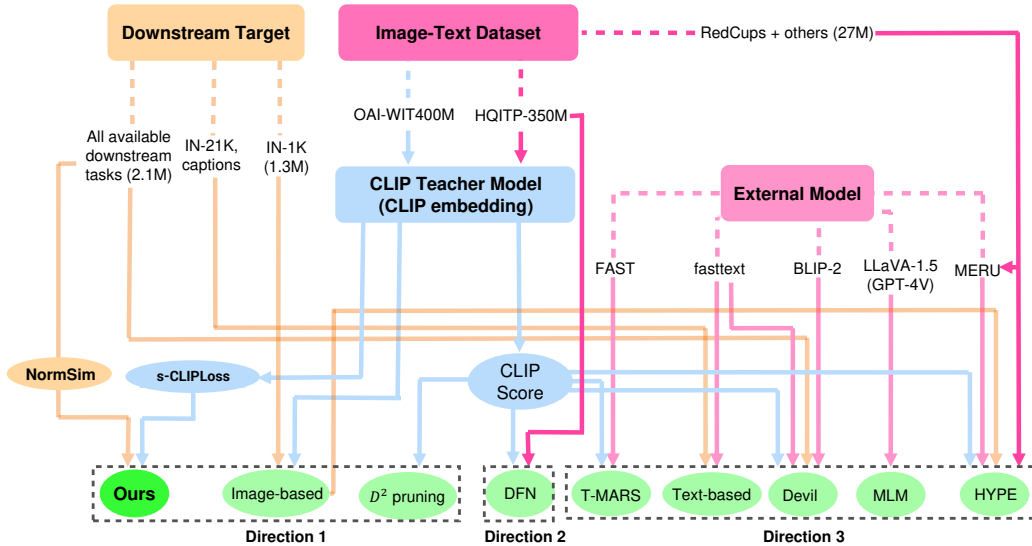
Downstream Target

Image-Text Dataset

RedCups + others (27M)

OAI-WIT400M

HQITP-350M

All available downstream tasks (2.1M)

IN-21K, captions

IN-1K (1.3M)

CLIP Teacher Model (CLIP embedding)

External Model

FAST

fasttext

BLIP-2

LLaVA-1.5 (GPT-4V)

MERU

NormSim

s-CLIPLoss

CLIP Score

Ours

Image-based

$D^2$ pruning

DFN

T-MARS

Text-based

Devil

MLM

HYPE

Direction 1

Direction 2

Direction 3